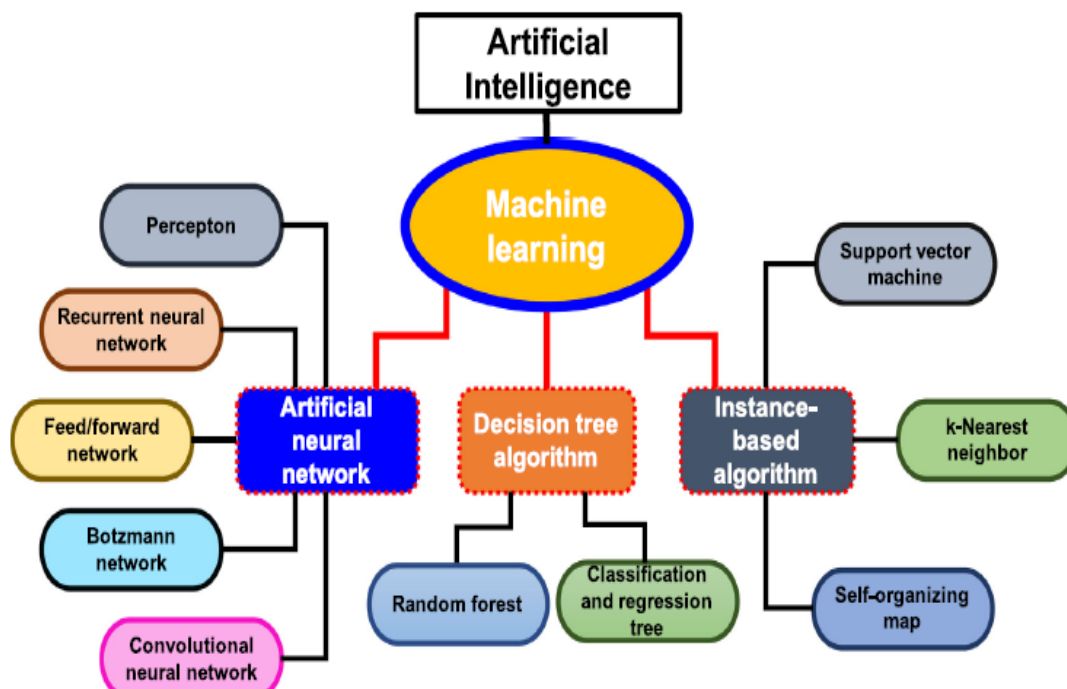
Artificial Intelligence

Machine learning

Percepton

Recurrent neural network

Feed/forward network

Botzmann network

Convolutional neural network

Artificial neural network

Decision tree algorithm

Random forest

Classification and regression tree

Instance-based algorithm

Support vector machine

k-Nearest neighbor

Self-organizing map